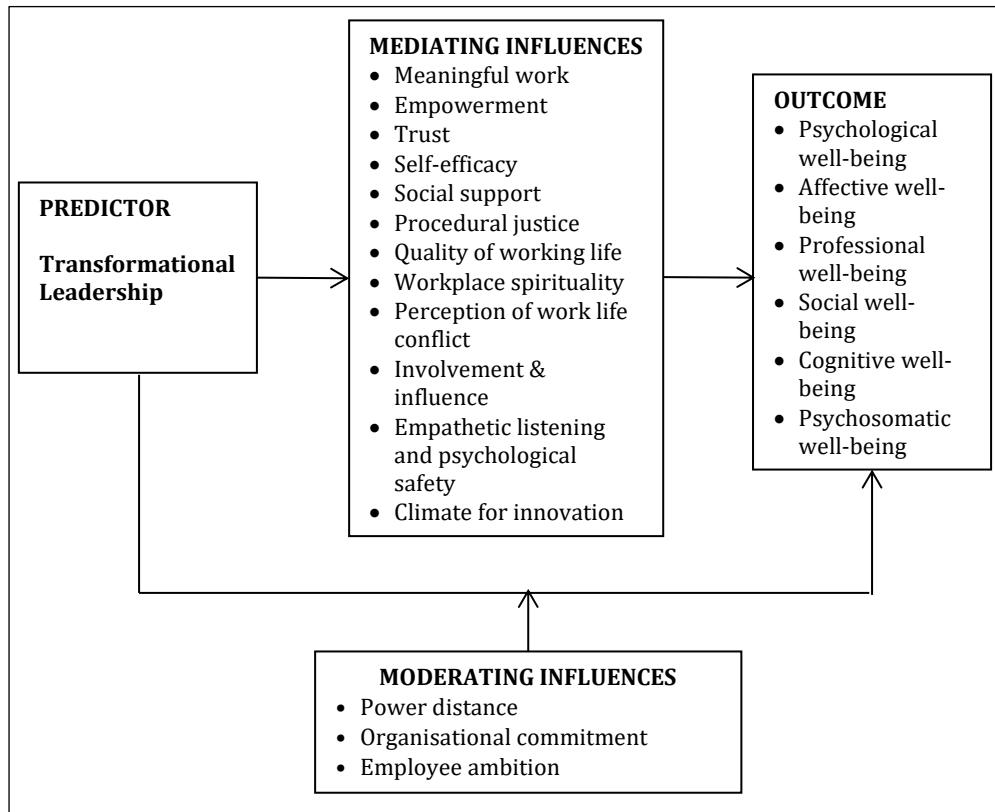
PREDICTOR

Transformational Leadership

MEDIATING INFLUENCES
- Meaningful work
- Empowerment
- Trust
- Self-efficacy
- Social support
- Procedural justice
- Quality of working life
- Workplace spirituality
- Perception of work life conflict
- Involvement & influence
- Empathetic listening and psychological safety
- Climate for innovation

OUTCOME
- Psychological well-being
- Affective well-being
- Professional well-being
- Social well-being
- Cognitive well-being
- Psychosomatic well-being

MODERATING INFLUENCES
- Power distance
- Organisational commitment
- Employee ambition